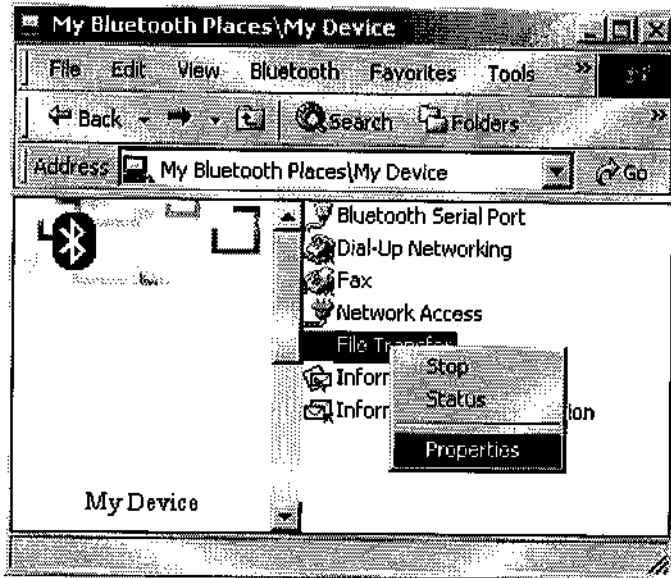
My Bluetooth Places\My Device

File Edit View Bluetooth Favorites Tools »

Back Search Folders »

Address My Bluetooth Places\My Device Go

Bluetooth Serial Port
Dial-Up Networking
Fax
Network Access
File Transfer
Inform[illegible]
Inform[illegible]ion

Stop
Status
Properties

My Device